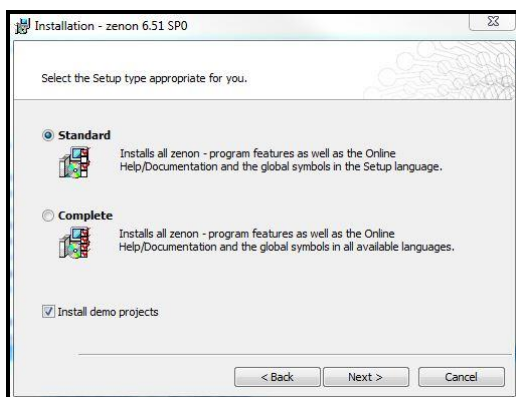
Installation - zenon 6.51 SP0

Select the Setup type appropriate for you.

Standard

Installs all zenon - program features as well as the Online Help/Documentation and the global symbols in the Setup language.

Complete

Installs all zenon - program features as well as the Online Help/Documentation and the global symbols in all available languages.

Install demo projects

< Back
Next >
Cancel